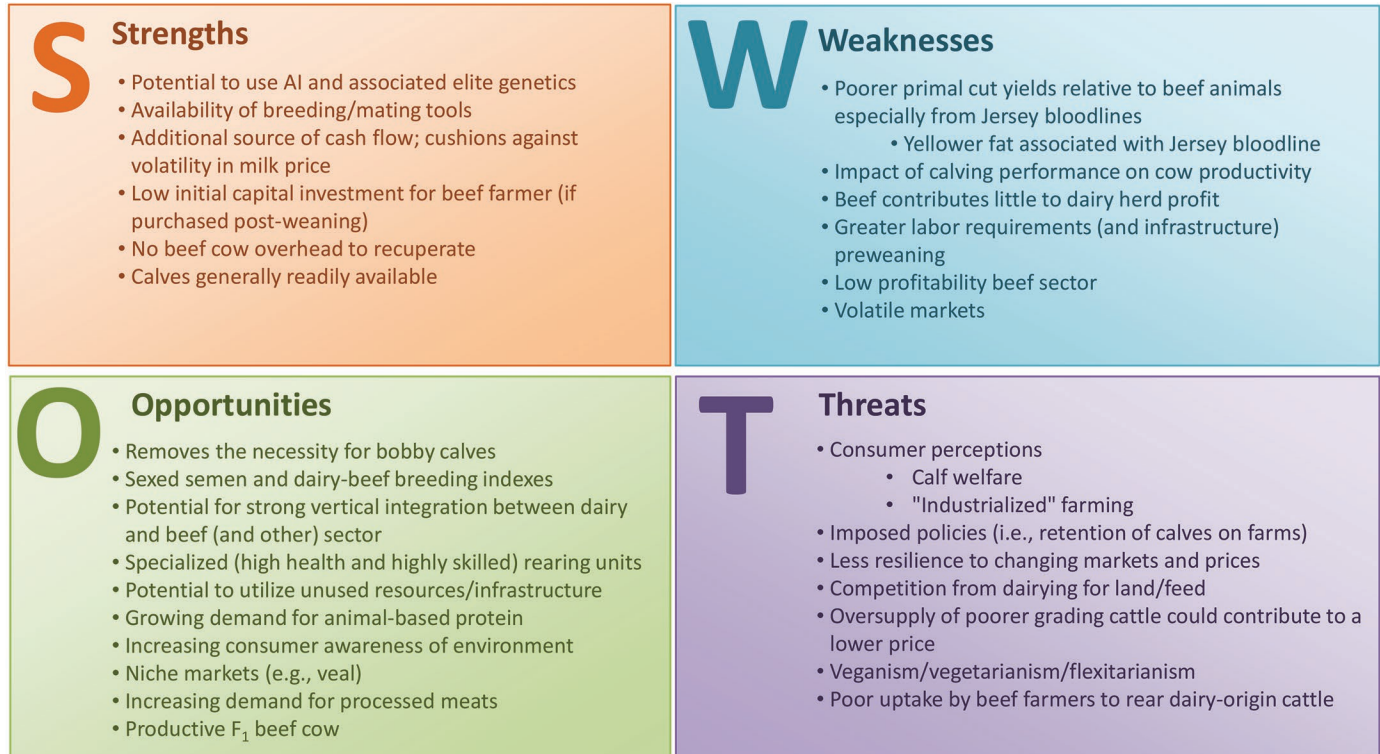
S

Strengths

• Potential to use AI and associated elite genetics
• Availability of breeding/mating tools
• Additional source of cash flow; cushions against volatility in milk price
• Low initial capital investment for beef farmer (if purchased post-weaning)
• No beef cow overhead to recuperate
• Calves generally readily available

W

Weaknesses

• Poorer primal cut yields relative to beef animals especially from Jersey bloodlines
  • Yellower fat associated with Jersey bloodline
• Impact of calving performance on cow productivity
• Beef contributes little to dairy herd profit
• Greater labor requirements (and infrastructure) preweaning
• Low profitability beef sector
• Volatile markets

O

Opportunities

• Removes the necessity for bobby calves
• Sexed semen and dairy-beef breeding indexes
• Potential for strong vertical integration between dairy and beef (and other) sector
• Specialized (high health and highly skilled) rearing units
• Potential to utilize unused resources/infrastructure
• Growing demand for animal-based protein
• Increasing consumer awareness of environment
• Niche markets (e.g., veal)
• Increasing demand for processed meats
• Productive $F_1$ beef cow

T

Threats

• Consumer perceptions
  • Calf welfare
  • "Industrialized" farming
• Imposed policies (i.e., retention of calves on farms)
• Less resilience to changing markets and prices
• Competition from dairying for land/feed
• Oversupply of poorer grading cattle could contribute to a lower price
• Veganism/vegetarianism/flexitarianism
• Poor uptake by beef farmers to rear dairy-origin cattle